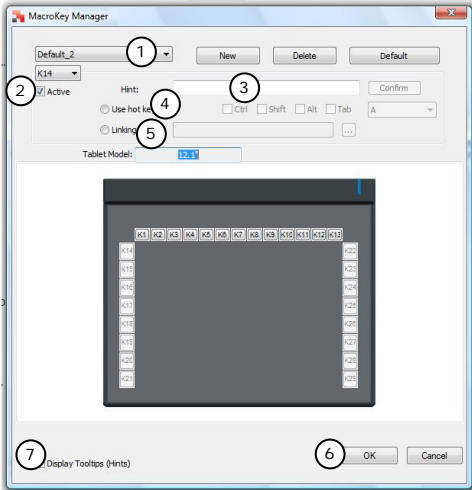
MacroKey Manager

Default_2
1
New
Delete
Default

K14
2
Active
Hint:
3
Confirm
Use hot ke
4
Ctrl
Shift
Alt
Tab
A
Linking
5
...
Tablet Model:
12.1"

K1 K2 K3 K4 K5 K6 K7 K8 K9 K10 K11 K12 K13
K14
K15
K16
K17
K18
K19
K20
K21
K22
K23
K24
K25
K26
K27
K28
K29

7
Display Tooltips (Hints)
6
OK
Cancel